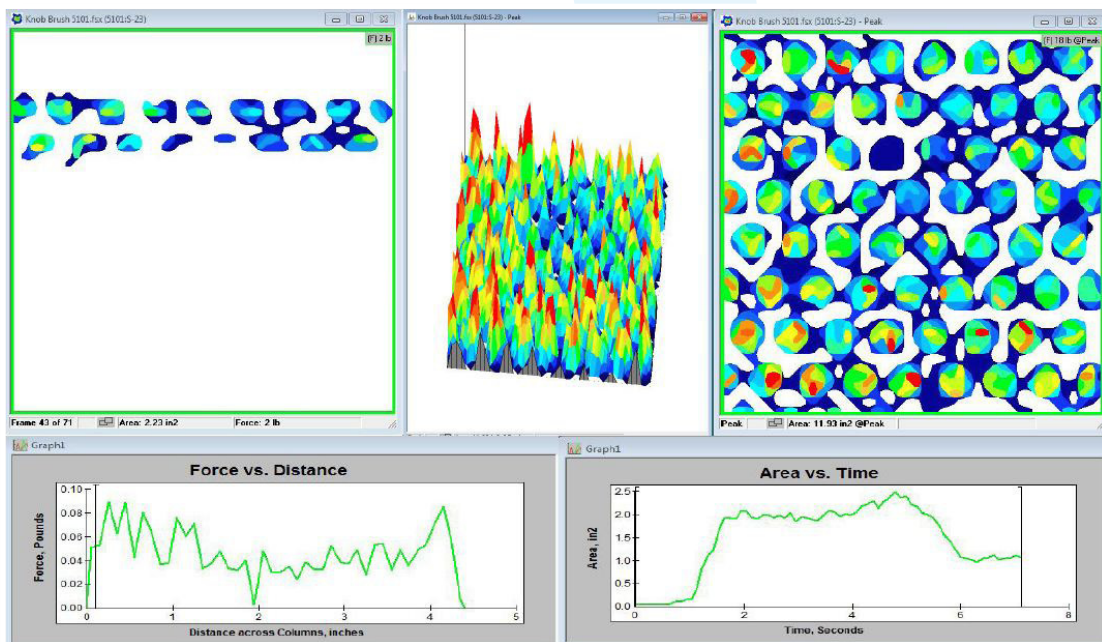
Knob Brush 5101.fsx (5101:S-23)

(F) 2 lb

Frame 43 of 71

Area: 2.23 in2

Force: 2 lb

Knob Brush 5101.fsx (5101:S-23) - Peak

Knob Brush 5101.fsx (5101:S-23) - Peak

(F) 18 lb @Peak

Peak

Area: 11.93 in2 @Peak

Graph1

Force vs. Distance

Force, Pounds

0.10
0.08
0.06
0.04
0.02
0.00

0 1 2 3 4 5

Distance across Columns, inches

Graph1

Area vs. Time

Area, in2

2.5
2.0
1.5
1.0
0.5
0.0

0 2 4 6 8

Time, Seconds